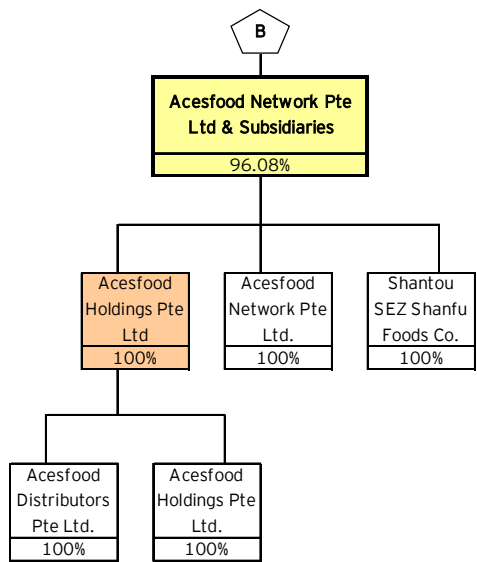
B

Acesfood Network Pte Ltd & Subsidiaries
96.08%

Acesfood Holdings Pte Ltd
100%

Acesfood Network Pte Ltd.
100%

Shantou SEZ Shanfu Foods Co.
100%

Acesfood Distributors Pte Ltd.
100%

Acesfood Holdings Pte Ltd.
100%